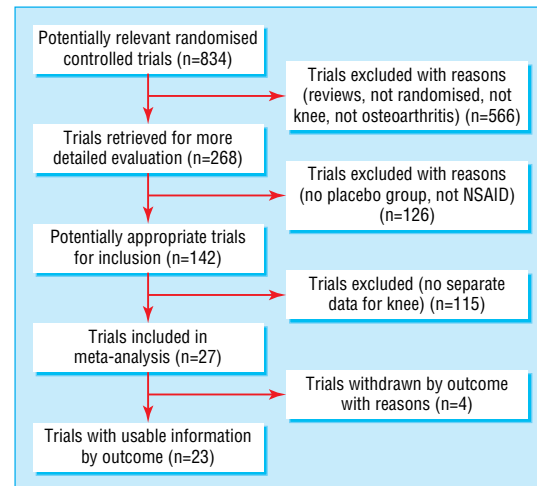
Potentially relevant randomised controlled trials (n=834)

Trials excluded with reasons (reviews, not randomised, not knee, not osteoarthritis) (n=566)

Trials retrieved for more detailed evaluation (n=268)

Trials excluded with reasons (no placebo group, not NSAID) (n=126)

Potentially appropriate trials for inclusion (n=142)

Trials excluded (no separate data for knee) (n=115)

Trials included in meta-analysis (n=27)

Trials withdrawn by outcome with reasons (n=4)

Trials with usable information by outcome (n=23)